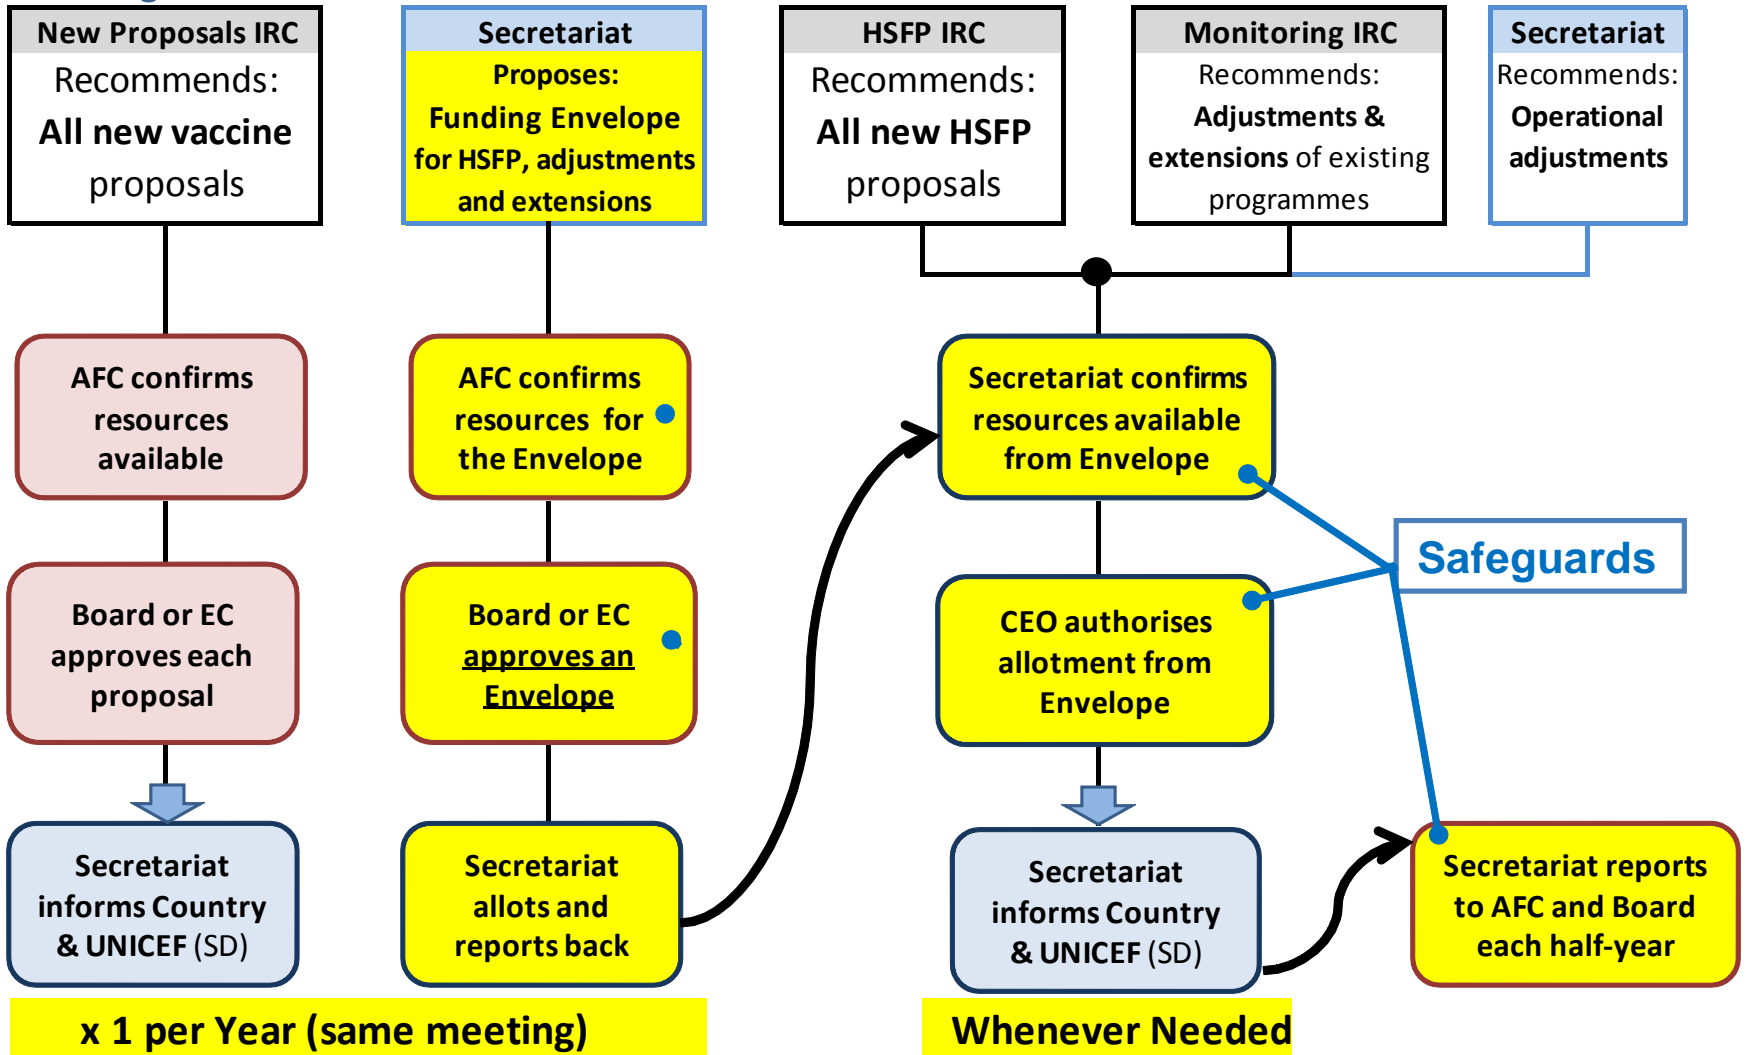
New Proposals IRC
Recommends:
All new vaccine proposals

Secretariat
Proposes:
Funding Envelope for HSFP, adjustments and extensions

HSFP IRC
Recommends:
All new HSFP proposals

Monitoring IRC
Recommends:
Adjustments & extensions of existing programmes

Secretariat
Recommends:
Operational adjustments

AFC confirms resources available

Board or EC approves each proposal

Secretariat informs Country & UNICEF (SD)

AFC confirms resources for the Envelope

Board or EC approves an Envelope

Secretariat allots and reports back

Secretariat confirms resources available from Envelope

CEO authorises allotment from Envelope

Secretariat informs Country & UNICEF (SD)

Safeguards

Secretariat reports to AFC and Board each half-year

x 1 per Year (same meeting)

Whenever Needed